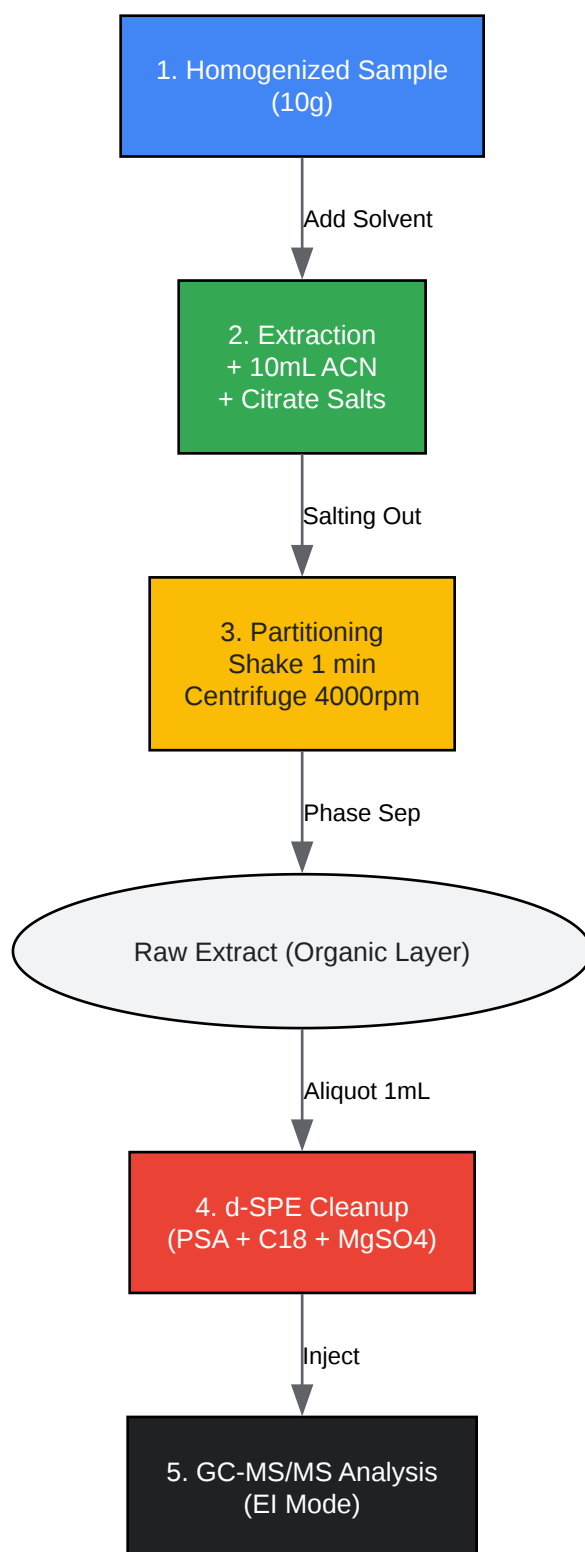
1. Homogenized Sample
(10g)

Add Solvent

2. Extraction
+ 10mL ACN
+ Citrate Salts

Salting Out

3. Partitioning
Shake 1 min
Centrifuge 4000rpm

Phase Sep

Raw Extract (Organic Layer)

Aliquot 1mL

4. d-SPE Cleanup
(PSA + C18 + MgSO4)

Inject

5. GC-MS/MS Analysis
(EI Mode)